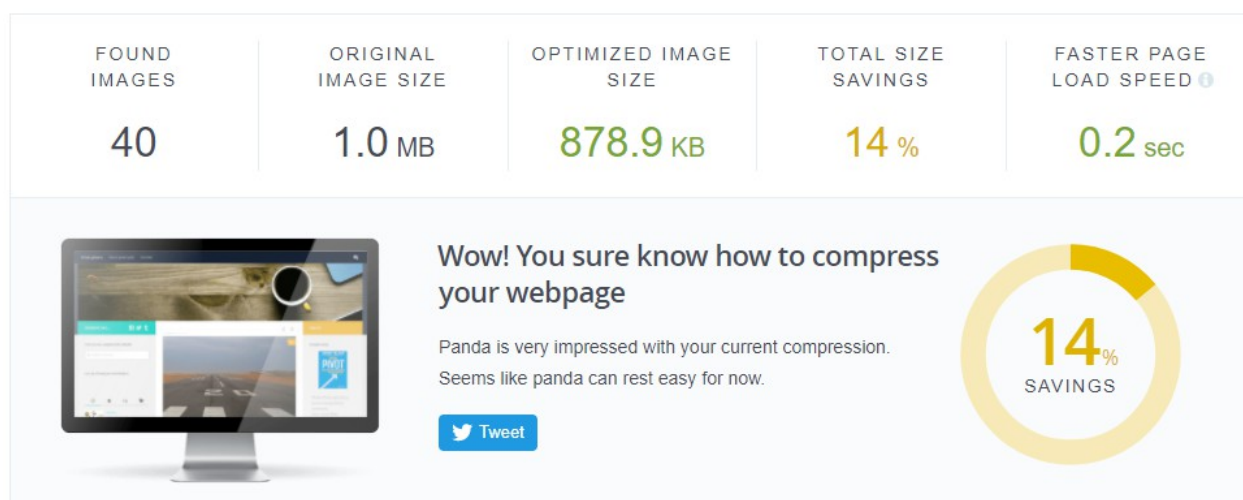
| FOUND IMAGES | ORIGINAL IMAGE SIZE | OPTIMIZED IMAGE SIZE | TOTAL SIZE SAVINGS | FASTER PAGE LOAD SPEED |
|---|---|---|---|---|
| 40 | 1.0 MB | 878.9 KB | 14 % | 0.2 sec |

Wow! You sure know how to compress your webpage

Panda is very impressed with your current compression. Seems like panda can rest easy for now.

Tweet

14% SAVINGS